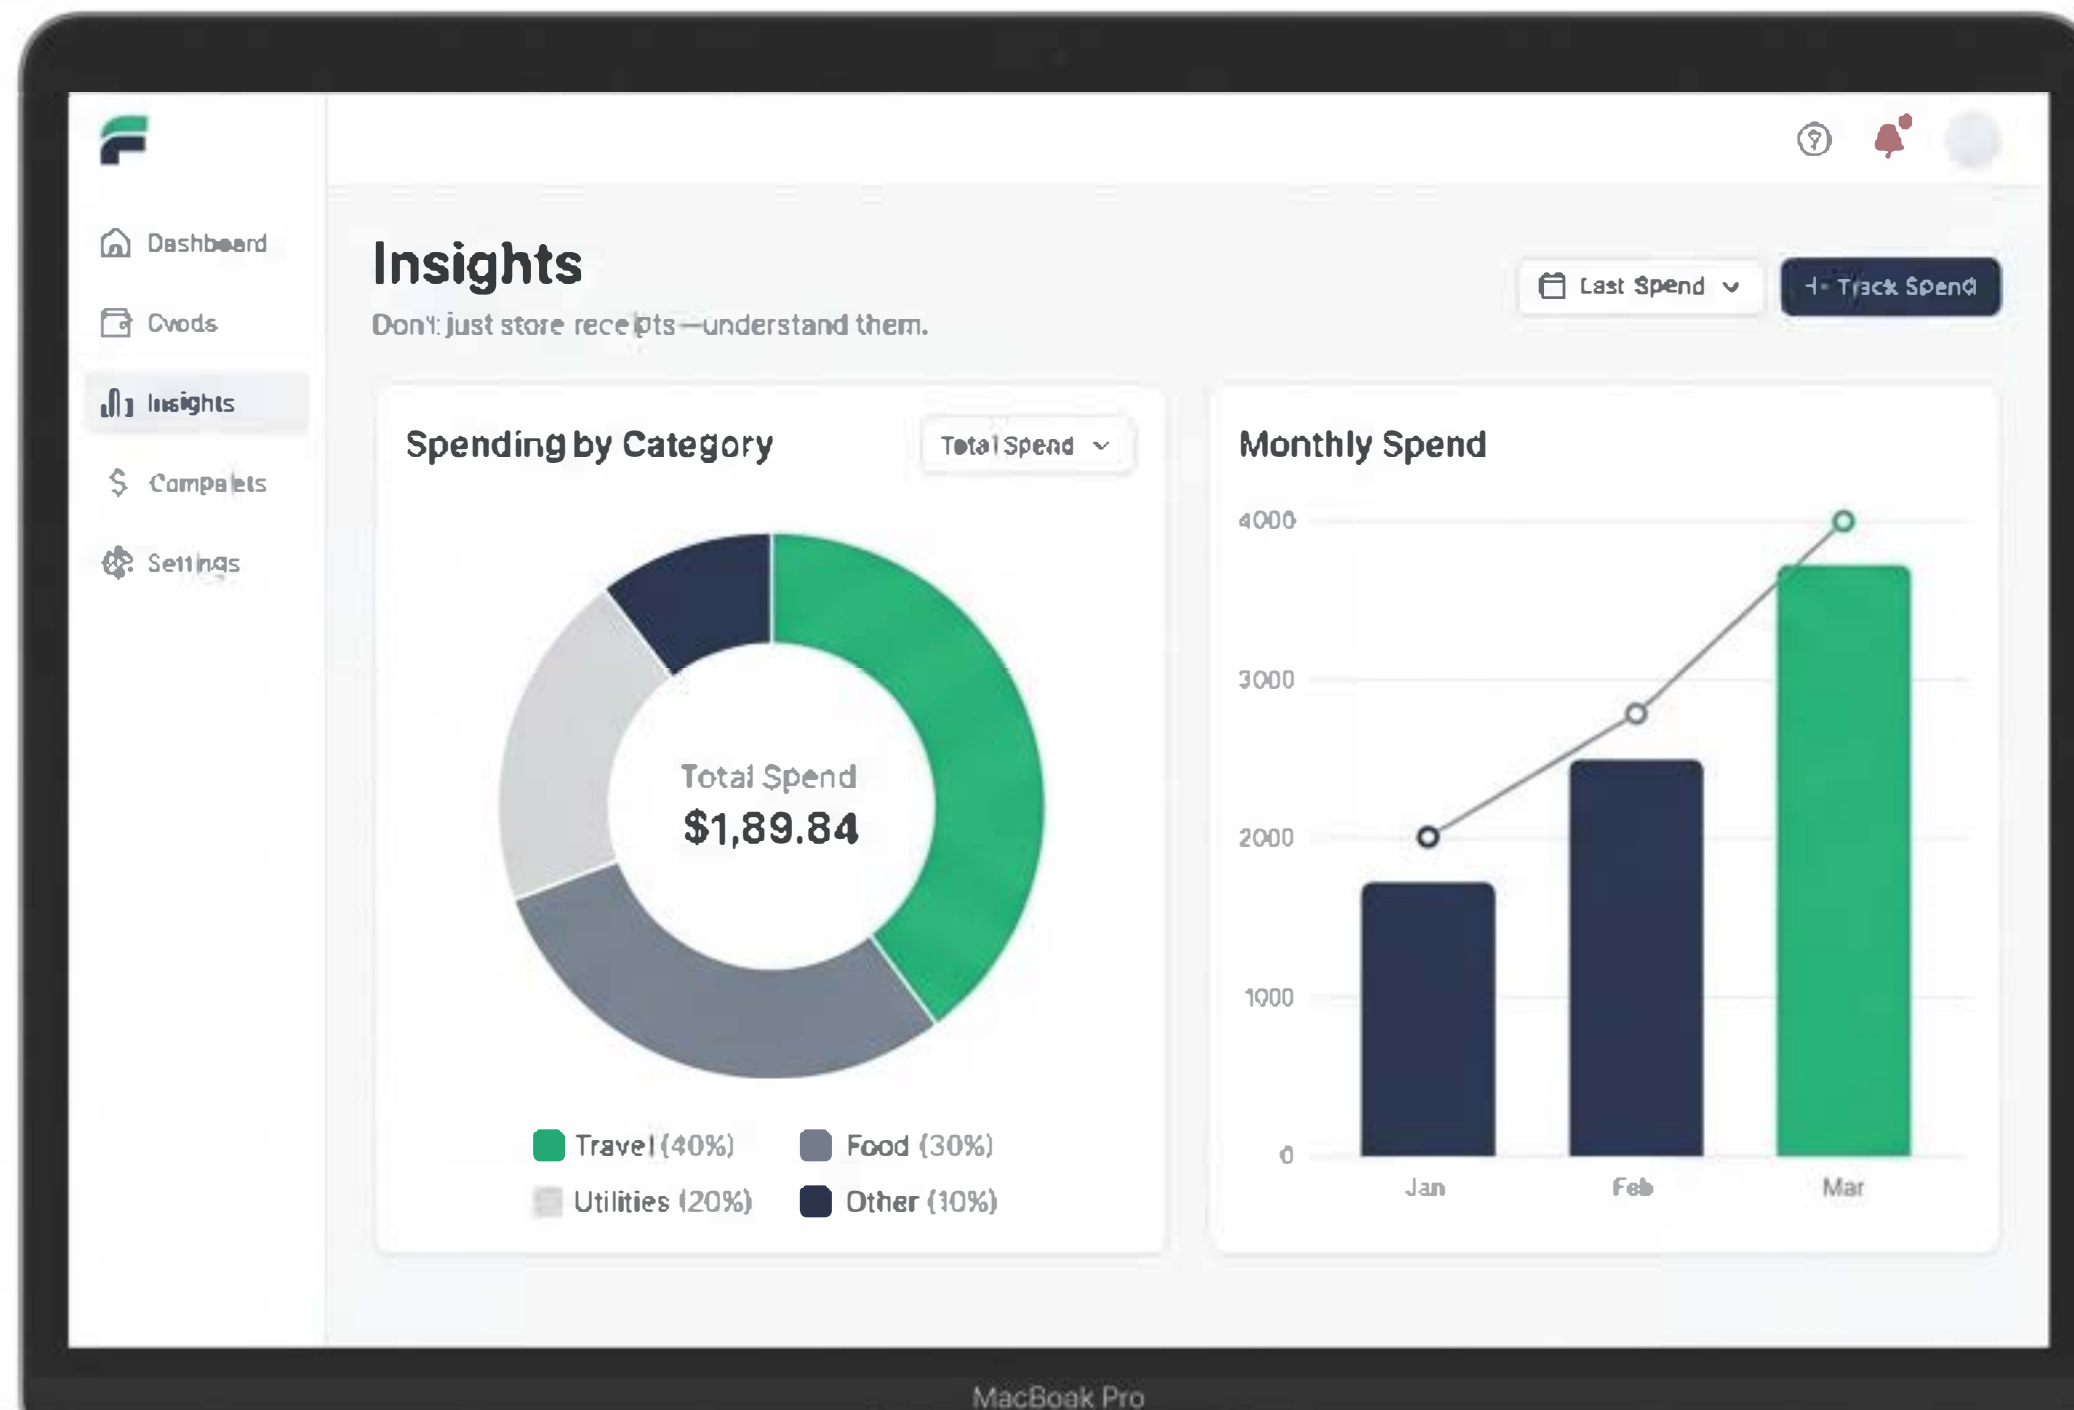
Dashboard

Cvods

Insights

Compalets

Settings

Insights

Don't just store receipts—understand them.

Last Spend

+ Track Spend

Spending by Category

Total Spend

Total Spend

$1,89.84

Travel (40%)

Food (30%)

Utilities (20%)

Other (10%)

Monthly Spend

4000

3000

2000

1000

0

Jan

Feb

Mar

MacBook Pro